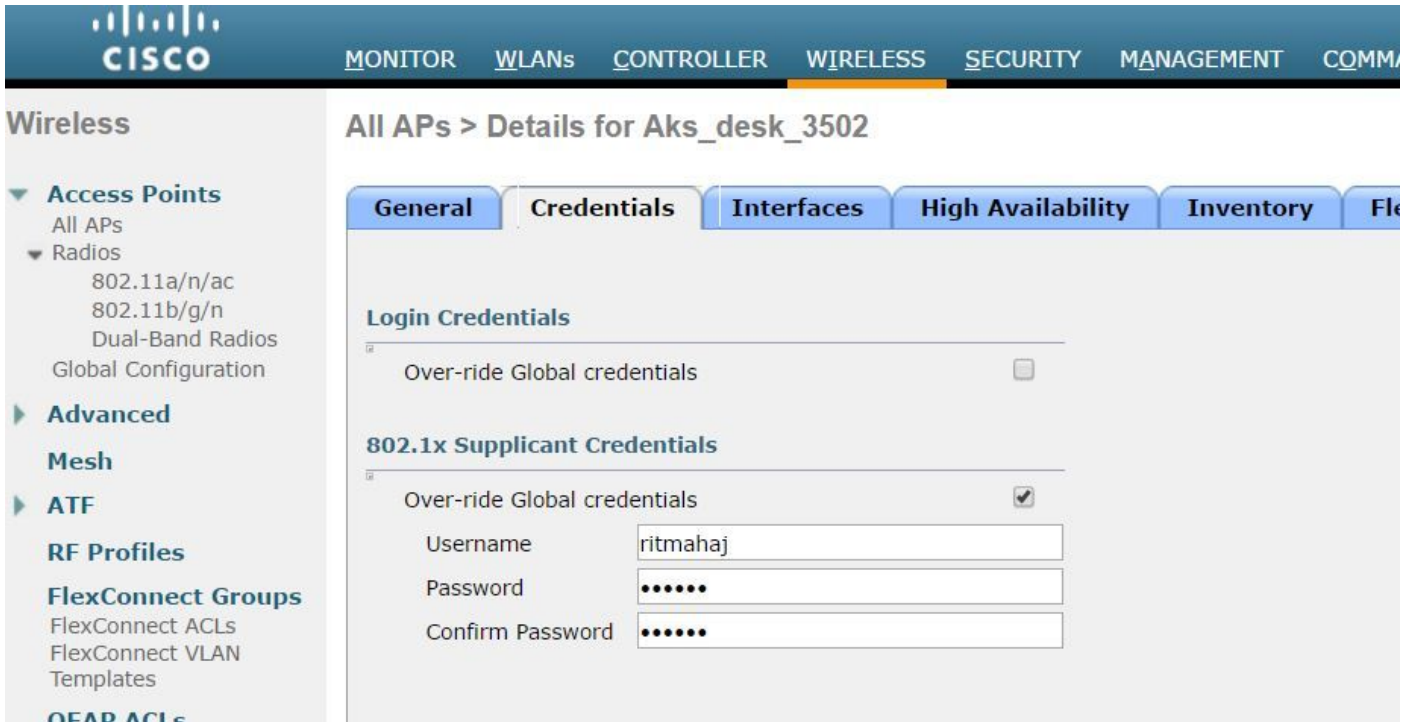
CISCO

MONITOR WLANs CONTROLLER WIRELESS SECURITY MANAGEMENT COMM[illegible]

Wireless

Access Points
All APs
Radios
802.11a/n/ac
802.11b/g/n
Dual-Band Radios
Global Configuration

Advanced

Mesh

ATF

RF Profiles

FlexConnect Groups
FlexConnect ACLs
FlexConnect VLAN Templates

OEAP ACLs

All APs > Details for Aks_desk_3502

General | Credentials | Interfaces | High Availability | Inventory | Fl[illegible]

Login Credentials

Over-ride Global credentials

802.1x Supplicant Credentials

Over-ride Global credentials

Username ritmahaj
Password ••••••
Confirm Password ••••••